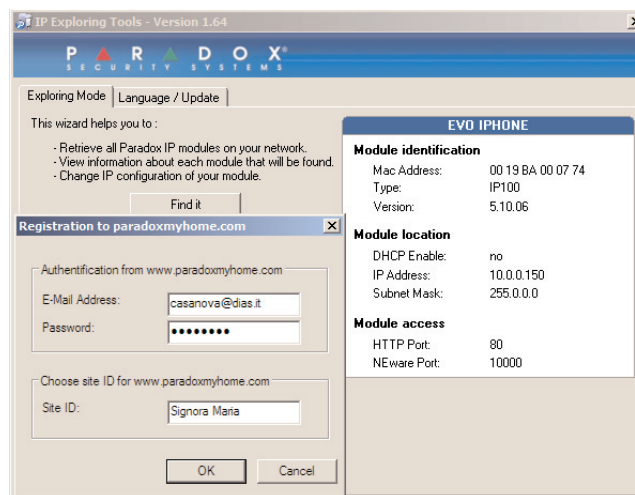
IP Exploring Tools - Version 1.64

PARADOX®
SECURITY SYSTEMS

Exploring Mode | Language / Update

This wizard helps you to :

- Retrieve all Paradox IP modules on your network.
- View information about each module that will be found.
- Change IP configuration of your module.

Find it

Registration to paradoxmyhome.com

Authentification from www.paradoxmyhome.com

E-Mail Address: casanova@dias.it

Password: ••••••••

Choose site ID for www.paradoxmyhome.com

Site ID: Signora Maria

OK | Cancel

EVO IPHONE

Module identification

| | |
|---|---|
| Mac Address: | 00 19 BA 00 07 74 |
| Type: | IP100 |
| Version: | 5.10.06 |

Module location

| | |
|---|---|
| DHCP Enable: | no |
| IP Address: | 10.0.0.150 |
| Subnet Mask: | 255.0.0.0 |

Module access

| | |
|---|---|
| HTTP Port: | 80 |
| NEware Port: | 10000 |